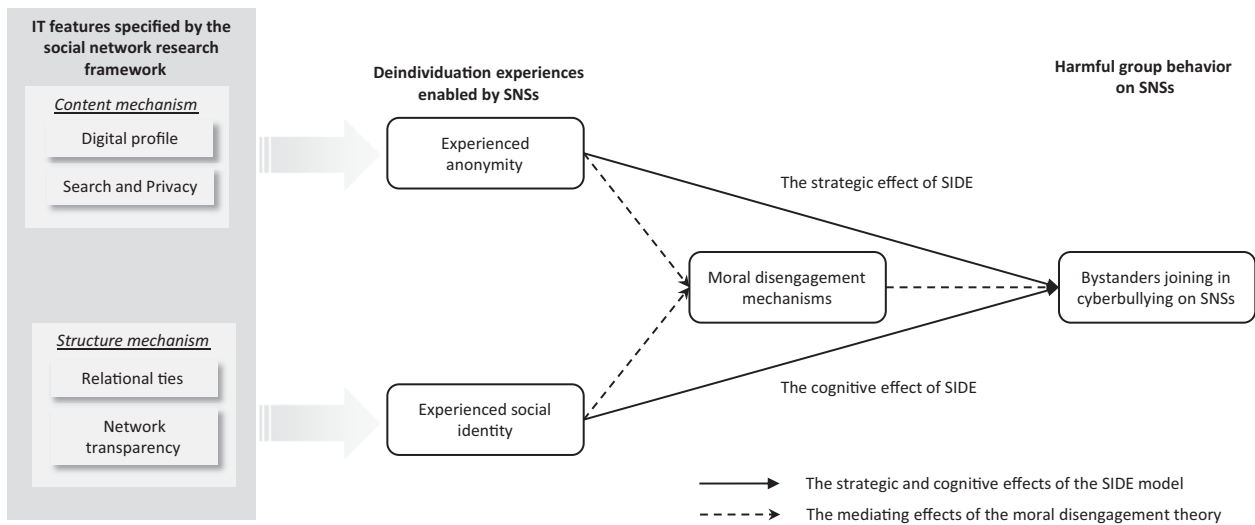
IT features specified by the social network research framework

Content mechanism

Digital profile

Search and Privacy

Structure mechanism

Relational ties

Network transparency

Deindividuation experiences enabled by SNSs

Experienced anonymity

Experienced social identity

Moral disengagement mechanisms

The strategic effect of SIDE

The cognitive effect of SIDE

Harmful group behavior on SNSs

Bystanders joining in cyberbullying on SNSs

The strategic and cognitive effects of the SIDE model

The mediating effects of the moral disengagement theory